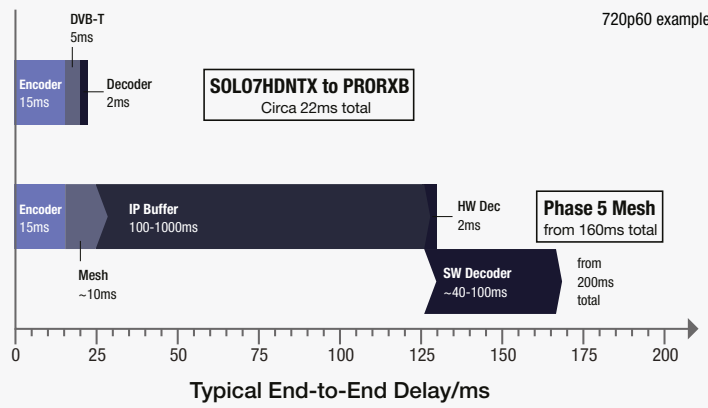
720p60 example

DVB-T
5ms

Encoder
15ms

Decoder
2ms

SOLO7HDNTX to PRORXB
Circa 22ms total

Encoder
15ms

IP Buffer
100-1000ms

HW Dec
2ms

Phase 5 Mesh
from 160ms total

Mesh
~10ms

SW Decoder
~40-100ms

from
200ms
total

0 25 50 75 100 125 150 175 200

Typical End-to-End Delay/ms